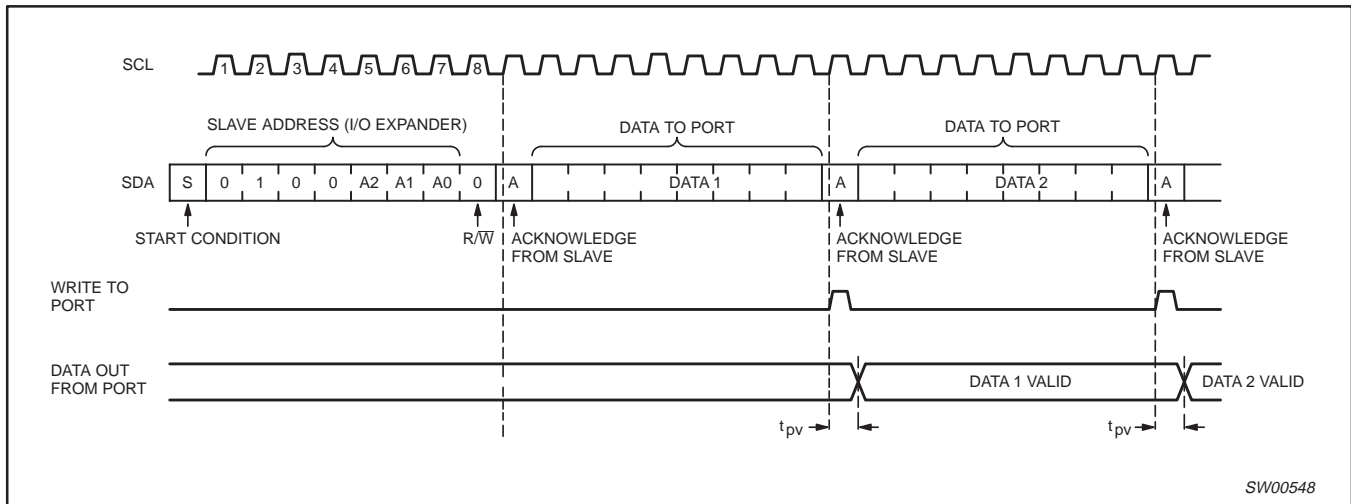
SCL
1 2 3 4 5 6 7 8

SLAVE ADDRESS (I/O EXPANDER)
DATA TO PORT
DATA TO PORT

SDA
S 0 1 0 0 A2 A1 A0 0 A DATA 1 A DATA 2 A

START CONDITION
$R/\overline{W}$
ACKNOWLEDGE FROM SLAVE
ACKNOWLEDGE FROM SLAVE
ACKNOWLEDGE FROM SLAVE

WRITE TO PORT

DATA OUT FROM PORT
DATA 1 VALID
DATA 2 VALID

$t_{pv}$
$t_{pv}$

SW00548